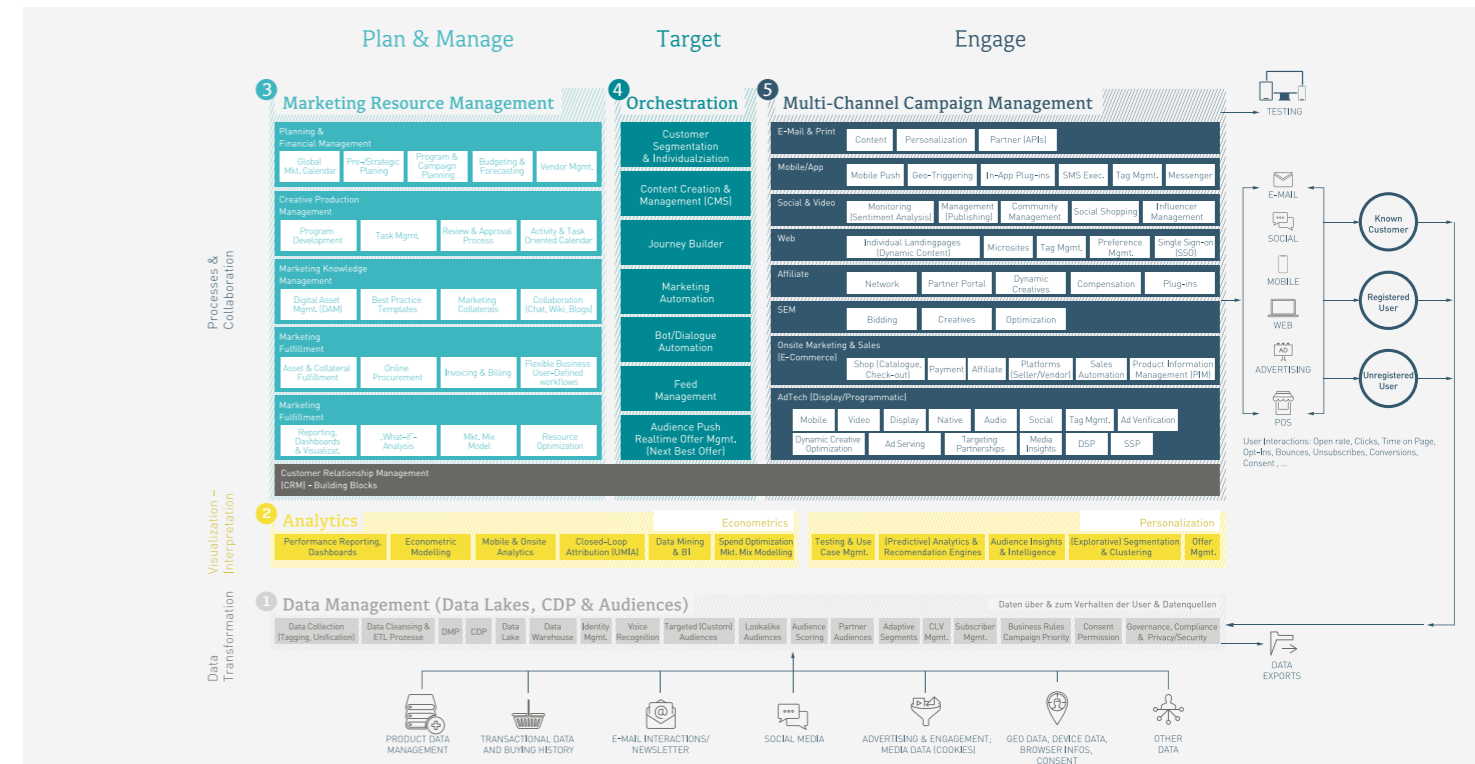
Plan & Manage

Target

Engage

3 Marketing Resource Management

Planning & Financial Management

Global Mkt. Calendar | Pre-/Strategic Planing | Program & Campaign Planning | Budgeting & Forecasting | Vendor Mgmt.

Creative Production Management

Program Development | Task Mgmt. | Review & Approval Process | Activity & Task Oriented Calendar

Marketing Knowledge Management

Digital Asset Mgmt. (DAM) | Best Practice Templates | Marketing Collaterals | Collaboration (Chat, Wiki, Blogs)

Marketing Fulfillment

Asset & Collateral Fulfillment | Online Procurement | Invoicing & Billing | Flexible Business User-Defined workflows

Marketing Fulfillment

Reporting, Dashboards & Visualizat. | „What-if"-Analysis | Mkt. Mix Model | Resource Optimization

4 Orchestration

Customer Segmentation & Individualziation

Content Creation & Management (CMS)

Journey Builder

Marketing Automation

Bot/Dialogue Automation

Feed Management

Audience Push Realtime Offer Mgmt. (Next Best Offer)

5 Multi-Channel Campaign Management

E-Mail & Print: Content | Personalization | Partner (APIs)

Mobile/App: Mobile Push | Geo-Triggering | In-App Plug-ins | SMS Exec. | Tag Mgmt. | Messenger

Social & Video: Monitoring (Sentiment Analysis) | Management (Publishing) | Community Management | Social Shopping | Influencer Management

Web: Individual Landingpages (Dynamic Content) | Microsites | Tag Mgmt. | Preference Mgmt. | Single Sign-on (SSO)

Affiliate: Network | Partner Portal | Dynamic Creatives | Compensation | Plug-ins

SEM: Bidding | Creatives | Optimization

Onsite Marketing & Sales (E-Commerce): Shop (Catalogue, Check-out) | Payment | Affiliate | Platforms (Seller/Vendor) | Sales Automation | Product Information Management (PIM)

AdTech (Display/Programmatic): Mobile | Video | Display | Native | Audio | Social | Tag Mgmt. | Ad Verification | Dynamic Creative Optimization | Ad Serving | Targeting Partnerships | Media Insights | DSP | SSP

Customer Relationship Management (CRM) - Building Blocks

Processes & Collaboration

TESTING

E-MAIL

SOCIAL

MOBILE

WEB

ADVERTISING

POS

Known Customer

Registered User

Unregistered User

User Interactions: Open rate, Clicks, Time on Page, Opt-Ins, Bounces, Unsubscribes, Conversions, Consent , ...

Visualization – Interpretation

2 Analytics

Econometrics

Personalization

Performance Reporting, Dashboards | Econometric Modelling | Mobile & Onsite Analytics | Closed-Loop Attribution (UMIA) | Data Mining & BI | Spend Optimization Mkt. Mix Modelling | Testing & Use Case Mgmt. | (Predictive) Analytics & Recomendation Engines | Audience Insights & Intelligence | (Explorative) Segmentation & Clustering | Offer Mgmt.

Data Transformation

1 Data Management (Data Lakes, CDP & Audiences)

Daten über & zum Verhalten der User & Datenquellen

Data Collection (Tagging, Unification) | Data Cleansing & ETL Prozesse | DMP | CDP | Data Lake | Data Warehouse | Identity Mgmt. | Voice Recognition | Targeted (Custom) Audiences | Lookalike Audiences | Audience Scoring | Partner Audiences | Adaptive Segments | CLV Mgmt. | Subscriber Mgmt. | Business Rules Campaign Priority | Consent Permission | Governance, Compliance & Privacy/Security

DATA EXPORTS

PRODUCT DATA MANAGEMENT

TRANSACTIONAL DATA AND BUYING HISTORY

E-MAIL INTERACTIONS/ NEWSLETTER

SOCIAL MEDIA

ADVERTISING & ENGAGEMENT; MEDIA DATA (COOKIES)

GEO DATA, DEVICE DATA, BROWSER INFOS, CONSENT

OTHER DATA